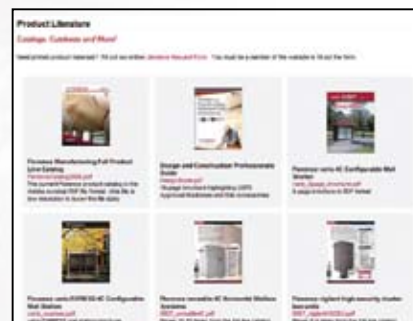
Product Literature

Catalogs, Cutsheets and More!

Need printed product materials? Fill out our online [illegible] Request Form. You must be a member of this website to fill out the form.

Florence Manufacturing Full Product Line Catalog
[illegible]
This current Florence product catalog in the mobile accessible PDF file format. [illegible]

Design and Construction Professionals Guide
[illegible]
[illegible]

Florence vital 4C Configurable Mail Center
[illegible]
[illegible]

Florence vital EXPRESS 4C Configurable Mail Station
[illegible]
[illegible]

Florence versatile 4C Horizontal Mailbox Systems
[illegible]
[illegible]

Florence vigilant high security cluster box units
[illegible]
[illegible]